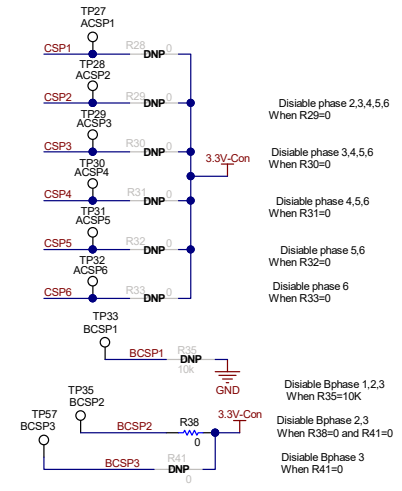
TP27
ACSP1
CSP1
R28
DNP
0

TP28
ACSP2
CSP2
R29
DNP
0

TP29
ACSP3
CSP3
R30
DNP
0

TP30
ACSP4
CSP4
R31
DNP
0

TP31
ACSP5
CSP5
R32
DNP
0

TP32
ACSP6
CSP6
R33
DNP
0

3.3V-Con

Disiable phase 2,3,4,5,6
When R29=0

Disiable phase 3,4,5,6
When R30=0

Disiable phase 4,5,6
When R31=0

Disiable phase 5,6
When R32=0

Disiable phase 6
When R33=0

TP33
BCSP1
BCSP1
R35
DNP
10k
GND

Disiable Bphase 1,2,3
When R35=10K

TP35
BCSP2
TP57
BCSP3
BCSP2
R38
0
3.3V-Con

Disiable Bphase 2,3
When R38=0 and R41=0

BCSP3
R41
DNP
0

Disiable Bphase 3
When R41=0